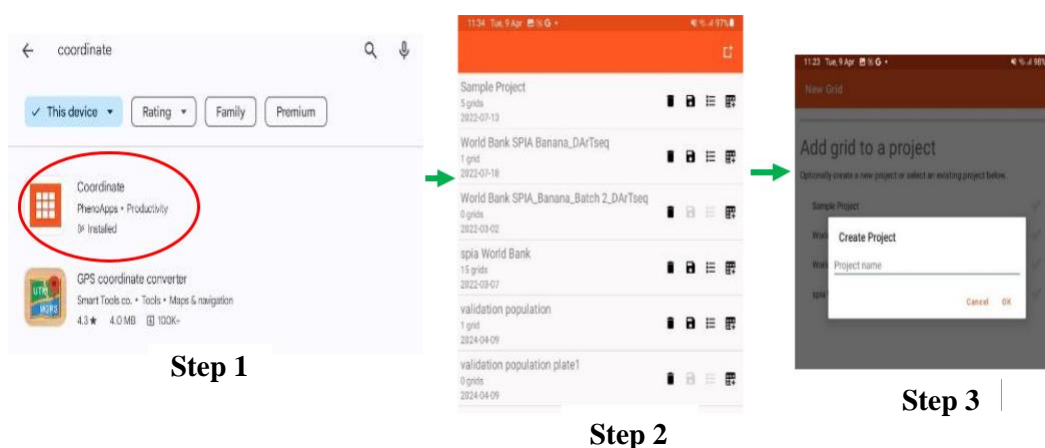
coordinate

✓ This device ▾
Rating ▾
Family
Premium

Coordinate
PhenoApps • Productivity
Installed

GPS coordinate converter
Smart Tools co. • Tools • Maps & navigation
4.3★ 4.0 MB 100K+

Step 1

11:34 Tue, 9 Apr 97%

Sample Project
5 grids
2022-07-13

World Bank SPIA Banana_DArTseq
1 grid
2022-07-18

World Bank SPIA_Banana_Batch 2_DArTseq
0 grids
2023-03-02

spia World Bank
15 grids
2023-03-07

validation population
1 grid
2024-04-09

validation population plate1
0 grids
2024-04-09

Step 2

11:23 Tue, 9 Apr 98%
New Grid

Add grid to a project
Optionally create a new project or select an existing project below.

Sample Project
World
Worl
spia

Create Project
Project name
Cancel OK

Step 3